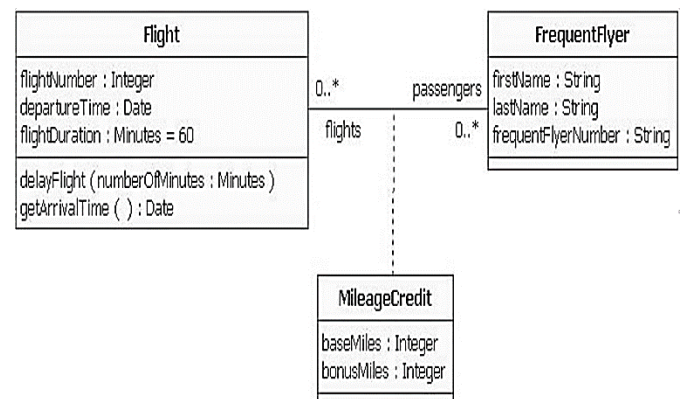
Flight

flightNumber : Integer
departureTime : Date
flightDuration : Minutes = 60

delayFlight ( numberOfMinutes : Minutes )
getArrivalTime ( ) : Date

0..*

flights

passengers

0..*

FrequentFlyer

firstName : String
lastName : String
frequentFlyerNumber : String

MileageCredit

baseMiles : Integer
bonusMiles : Integer